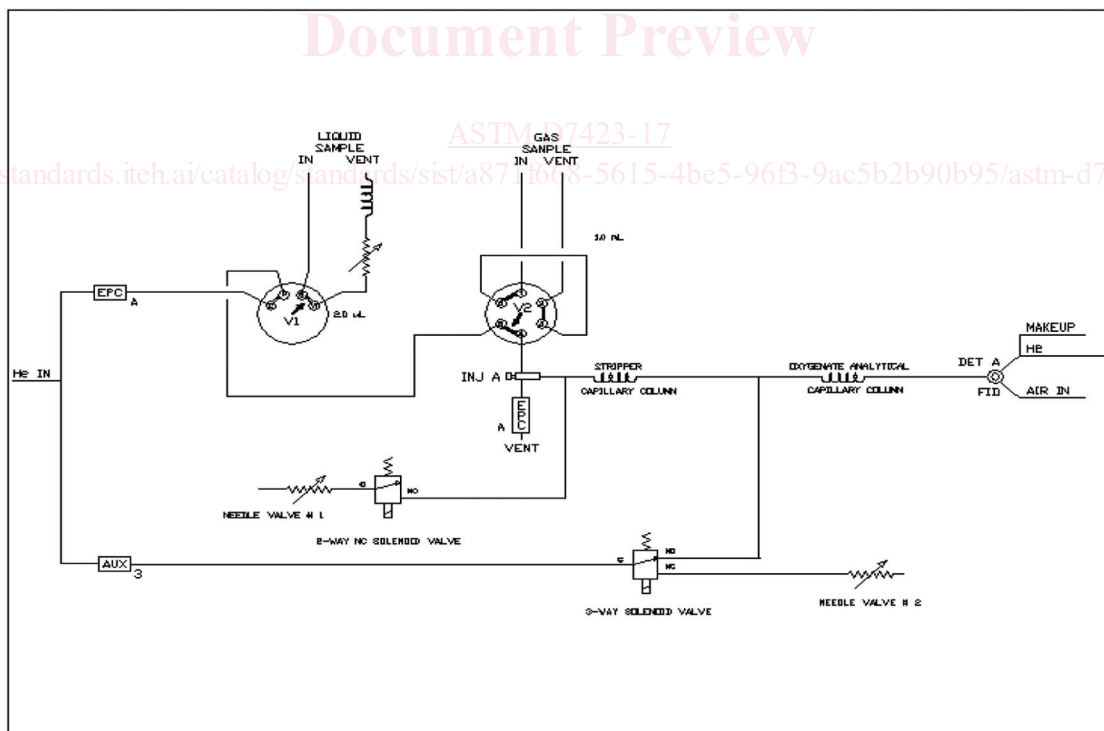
Document Preview

ASTM D7423-17

standards.iteh.ai/catalog/standards/sist/a871f668-5615-4be5-96f3-9ac5b2b90b95/astm-d7

LIQUID SAMPLE
IN VENT

GAS SAMPLE
IN VENT

10 mL

EPC A

He IN

V1

2.0 uL

V2

MAKEUP
He

DET A
FID
AIR IN

INJ A

STRIPPER
CAPILLARY COLUMN

OXYGENATE ANALYTICAL
CAPILLARY COLUMN

A EPC
VENT

C NO
NEEDLE VALVE # 1

2-WAY NC SOLENOID VALVE

AUX 3

C NO NC

3-WAY SOLENOID VALVE

NEEDLE VALVE # 2